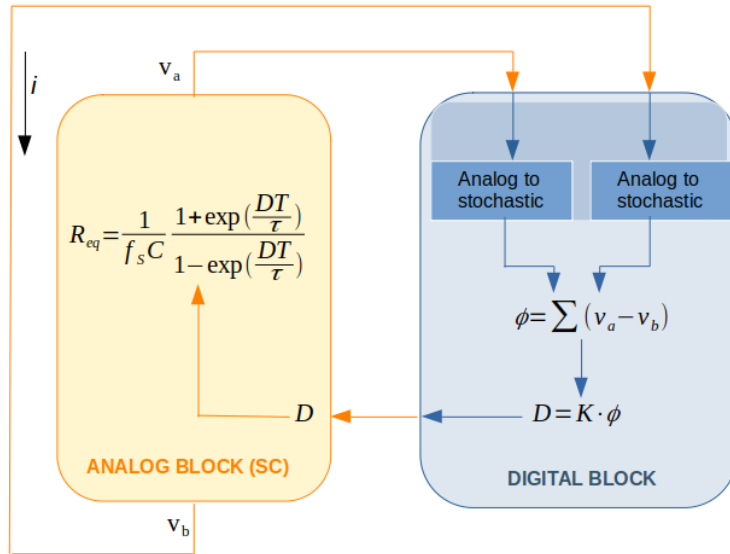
$i$

$v_a$

$R_{eq}=\frac{1}{f_S C}\frac{1+\exp(\frac{DT}{\tau})}{1-\exp(\frac{DT}{\tau})}$

$D$

ANALOG BLOCK (SC)

$v_b$

Analog to stochastic

Analog to stochastic

$\phi=\sum(v_a-v_b)$

$D=K\cdot\phi$

DIGITAL BLOCK